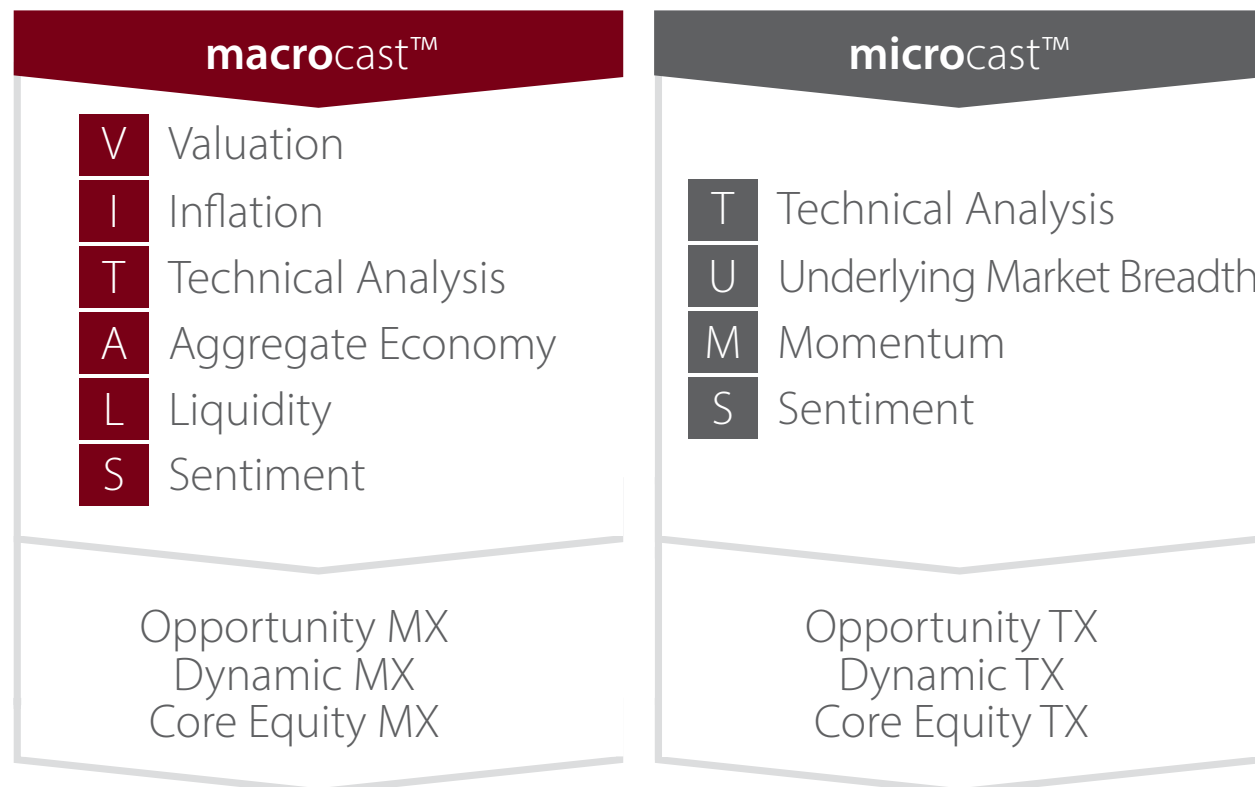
macrocast™

V Valuation
I Inflation
T Technical Analysis
A Aggregate Economy
L Liquidity
S Sentiment

Opportunity MX
Dynamic MX
Core Equity MX

microcast™

T Technical Analysis
U Underlying Market Breadth
M Momentum
S Sentiment

Opportunity TX
Dynamic TX
Core Equity TX